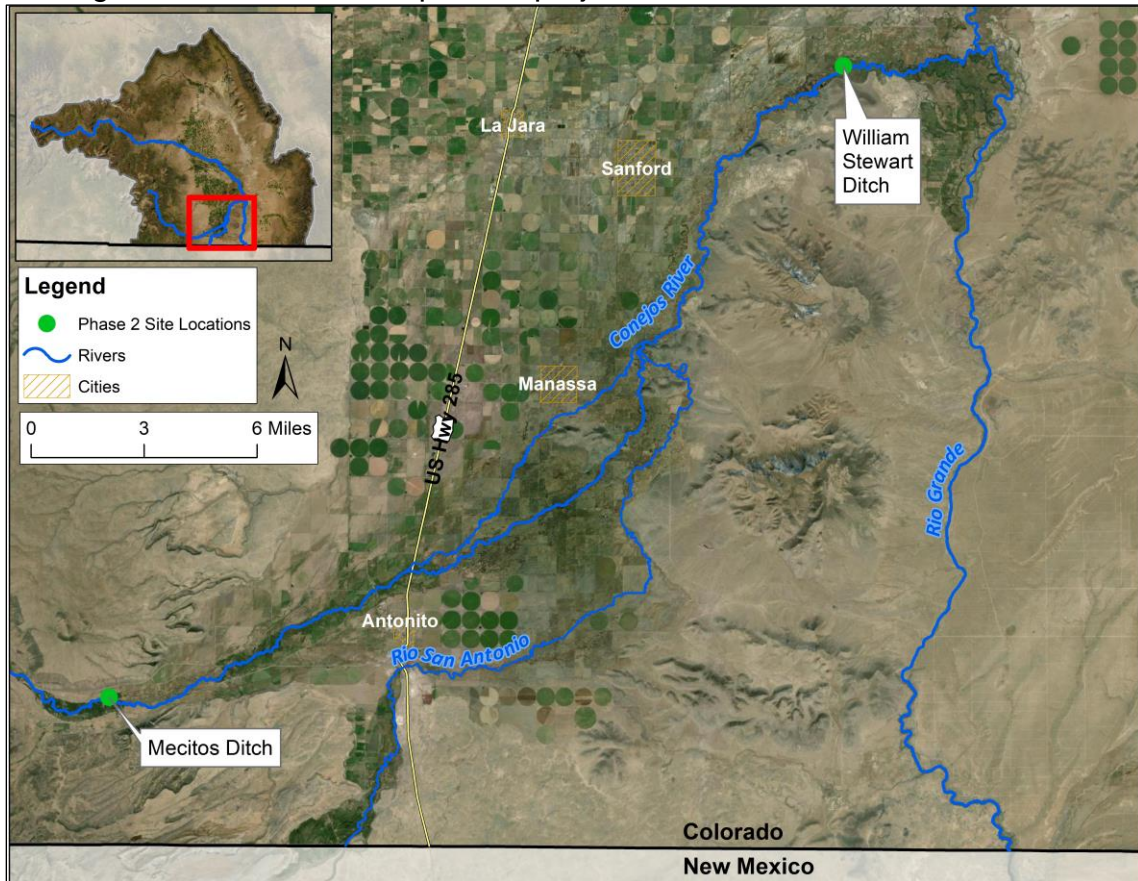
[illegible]

La Jara

Sanford

William Stewart Ditch

Legend

Phase 2 Site Locations

Rivers

Cities

N

0 3 6 Miles

Conejos River

Manassa

US Hwy 285

Rio Grande

Antonito

Rio San Antonio

Mecitos Ditch

Colorado

New Mexico